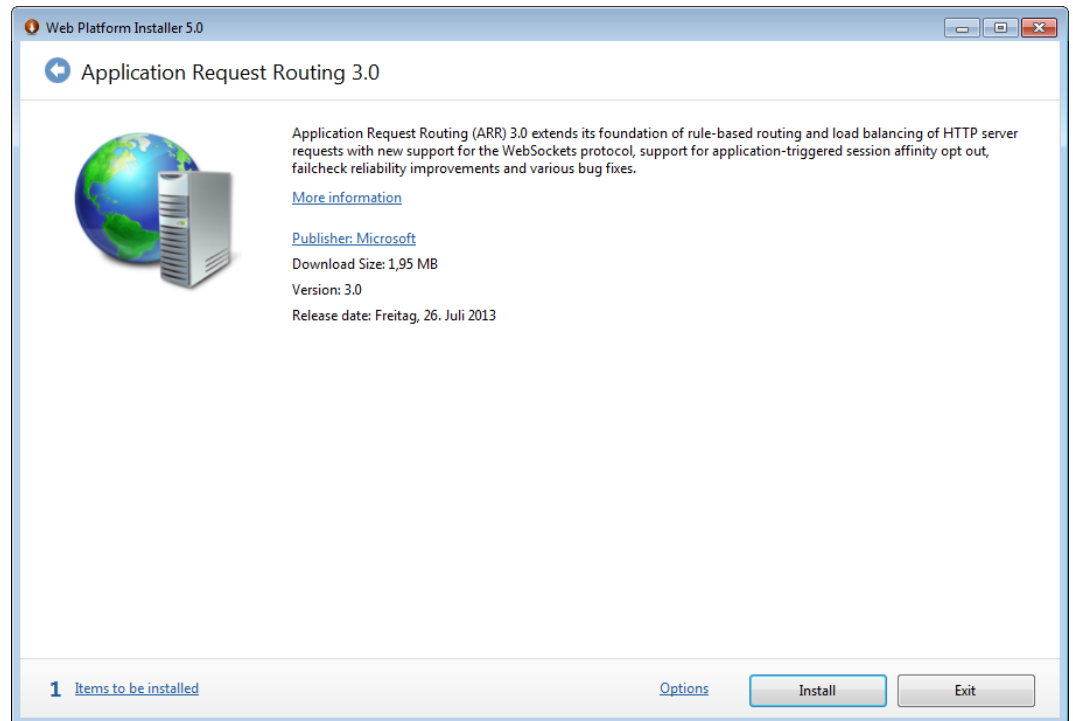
Web Platform Installer 5.0

Application Request Routing 3.0

Application Request Routing (ARR) 3.0 extends its foundation of rule-based routing and load balancing of HTTP server requests with new support for the WebSockets protocol, support for application-triggered session affinity opt out, failcheck reliability improvements and various bug fixes.

More information

Publisher: Microsoft

Download Size: 1,95 MB

Version: 3.0

Release date: Freitag, 26. Juli 2013

1 Items to be installed

Options

Install

Exit